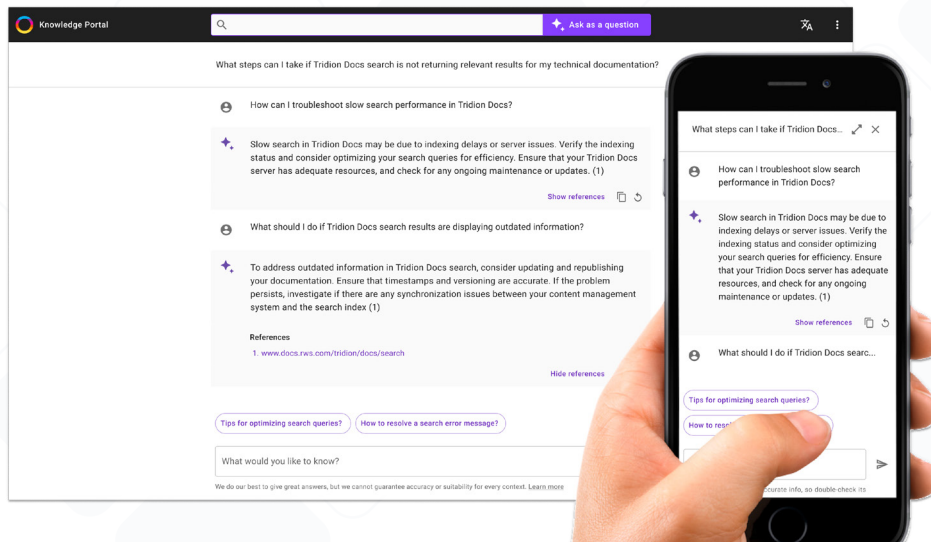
Knowledge Portal

Ask as a question

What steps can I take if Tridion Docs search is not returning relevant results for my technical documentation?

How can I troubleshoot slow search performance in Tridion Docs?

Slow search in Tridion Docs may be due to indexing delays or server issues. Verify the indexing status and consider optimizing your search queries for efficiency. Ensure that your Tridion Docs server has adequate resources, and check for any ongoing maintenance or updates. (1)

Show references

What should I do if Tridion Docs search results are displaying outdated information?

To address outdated information in Tridion Docs search, consider updating and republishing your documentation. Ensure that timestamps and versioning are accurate. If the problem persists, investigate if there are any synchronization issues between your content management system and the search index (1)

References

1. www.docs.rws.com/tridion/docs/search

Hide references

Tips for optimizing search queries?

How to resolve a search error message?

What would you like to know?

We do our best to give great answers, but we cannot guarantee accuracy or suitability for every context. Learn more

What steps can I take if Tridion Docs...

How can I troubleshoot slow search performance in Tridion Docs?

Slow search in Tridion Docs may be due to indexing delays or server issues. Verify the indexing status and consider optimizing your search queries for efficiency. Ensure that your Tridion Docs server has adequate resources, and check for any ongoing maintenance or updates. (1)

Show references

What should I do if Tridion Docs searc...

Tips for optimizing search queries?

How to res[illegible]

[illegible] ccurate info, so double-check its